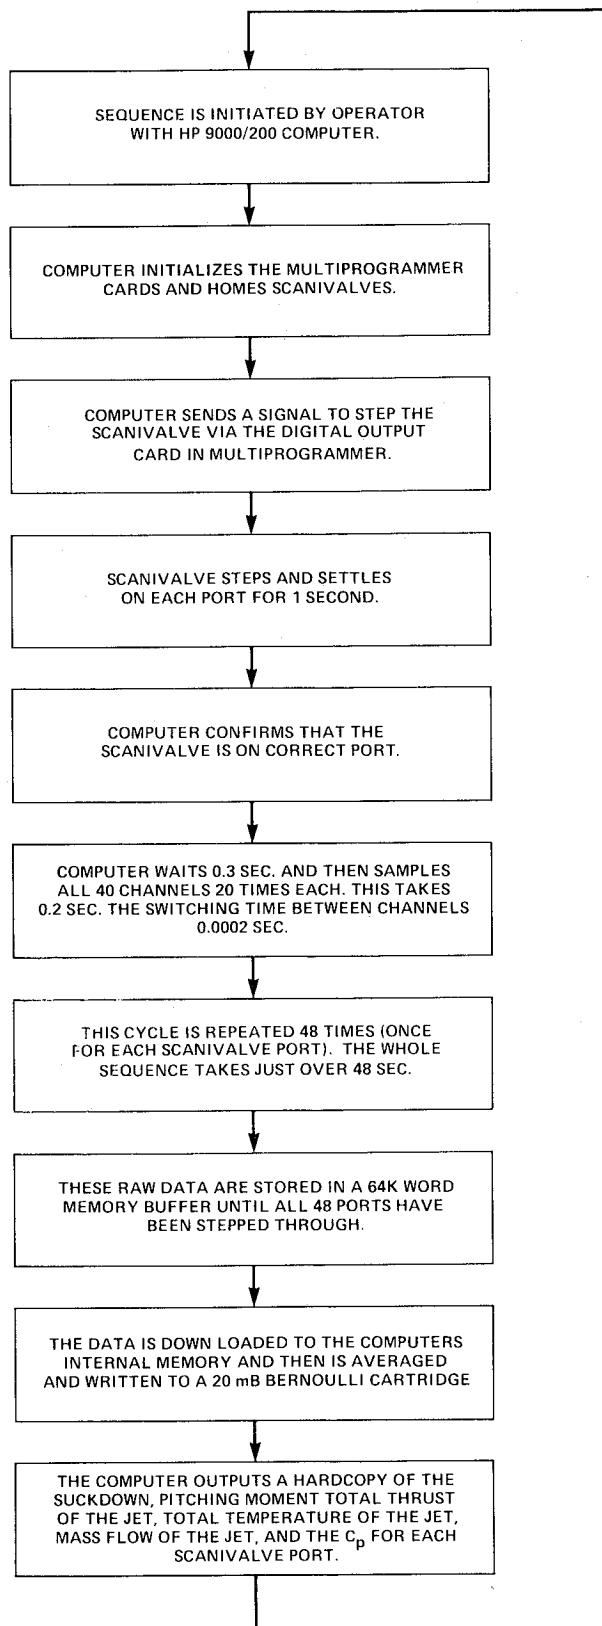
SEQUENCE IS INITIATED BY OPERATOR WITH HP 9000/200 COMPUTER.

COMPUTER INITIALIZES THE MULTIPROGRAMMER CARDS AND HOMES SCANIVALVES.

COMPUTER SENDS A SIGNAL TO STEP THE SCANIVALVE VIA THE DIGITAL OUTPUT CARD IN MULTIPROGRAMMER.

SCANIVALVE STEPS AND SETTLES ON EACH PORT FOR 1 SECOND.

COMPUTER CONFIRMS THAT THE SCANIVALVE IS ON CORRECT PORT.

COMPUTER WAITS 0.3 SEC. AND THEN SAMPLES ALL 40 CHANNELS 20 TIMES EACH. THIS TAKES 0.2 SEC. THE SWITCHING TIME BETWEEN CHANNELS 0.0002 SEC.

THIS CYCLE IS REPEATED 48 TIMES (ONCE FOR EACH SCANIVALVE PORT). THE WHOLE SEQUENCE TAKES JUST OVER 48 SEC.

THESE RAW DATA ARE STORED IN A 64K WORD MEMORY BUFFER UNTIL ALL 48 PORTS HAVE BEEN STEPPED THROUGH.

THE DATA IS DOWN LOADED TO THE COMPUTERS INTERNAL MEMORY AND THEN IS AVERAGED AND WRITTEN TO A 20 mB BERNOULLI CARTRIDGE

THE COMPUTER OUTPUTS A HARDCOPY OF THE SUCKDOWN, PITCHING MOMENT TOTAL THRUST OF THE JET, TOTAL TEMPERATURE OF THE JET, MASS FLOW OF THE JET, AND THE $C_p$ FOR EACH SCANIVALVE PORT.